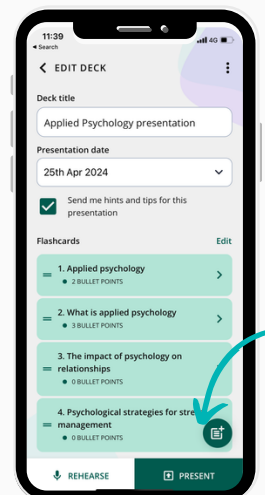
11:39
◂ Search
4G

EDIT DECK

Deck title
Applied Psychology presentation

Presentation date
25th Apr 2024

Send me hints and tips for this presentation

Flashcards
Edit

1. Applied psychology
2 BULLET POINTS

2. What is applied psychology
3 BULLET POINTS

3. The impact of psychology on relationships
0 BULLET POINTS

4. Psychological strategies for stre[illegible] management
0 BULLET POINTS

REHEARSE
PRESENT